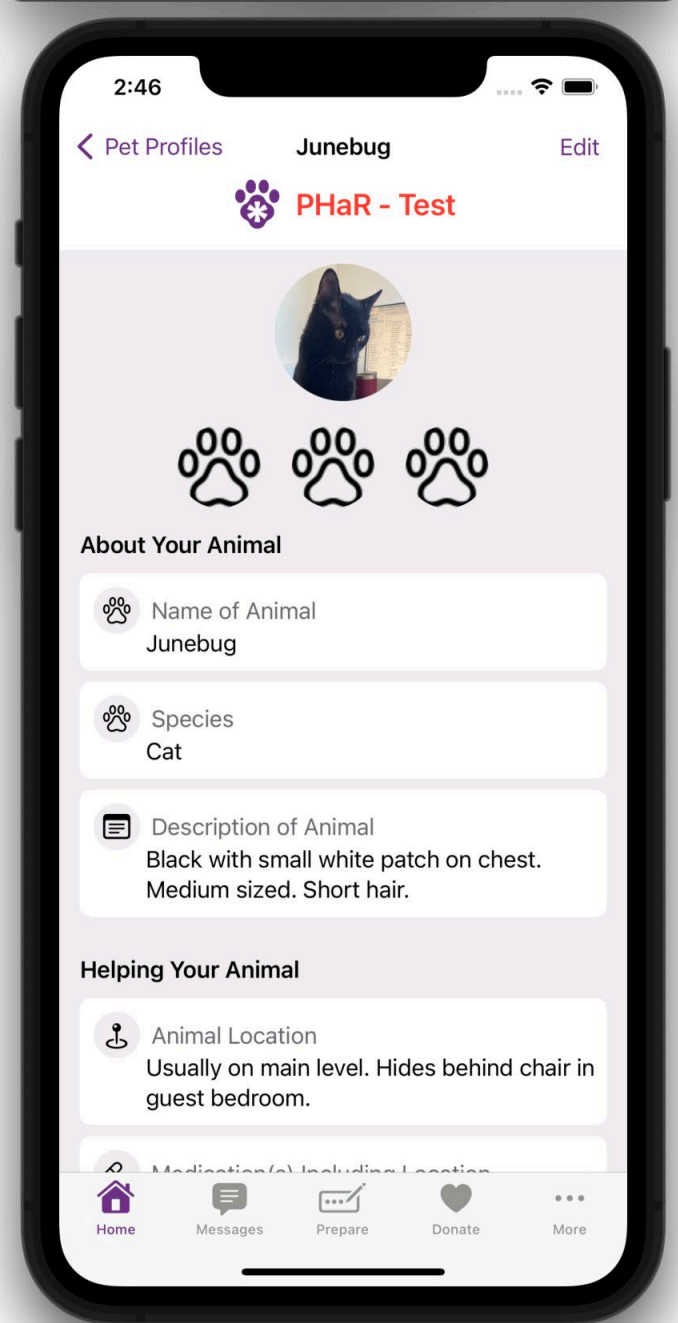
2:46

Pet Profiles Junebug Edit

PHaR - Test

About Your Animal

Name of Animal
Junebug

Species
Cat

Description of Animal
Black with small white patch on chest. Medium sized. Short hair.

Helping Your Animal

Animal Location
Usually on main level. Hides behind chair in guest bedroom.

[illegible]

Home Messages Prepare Donate More